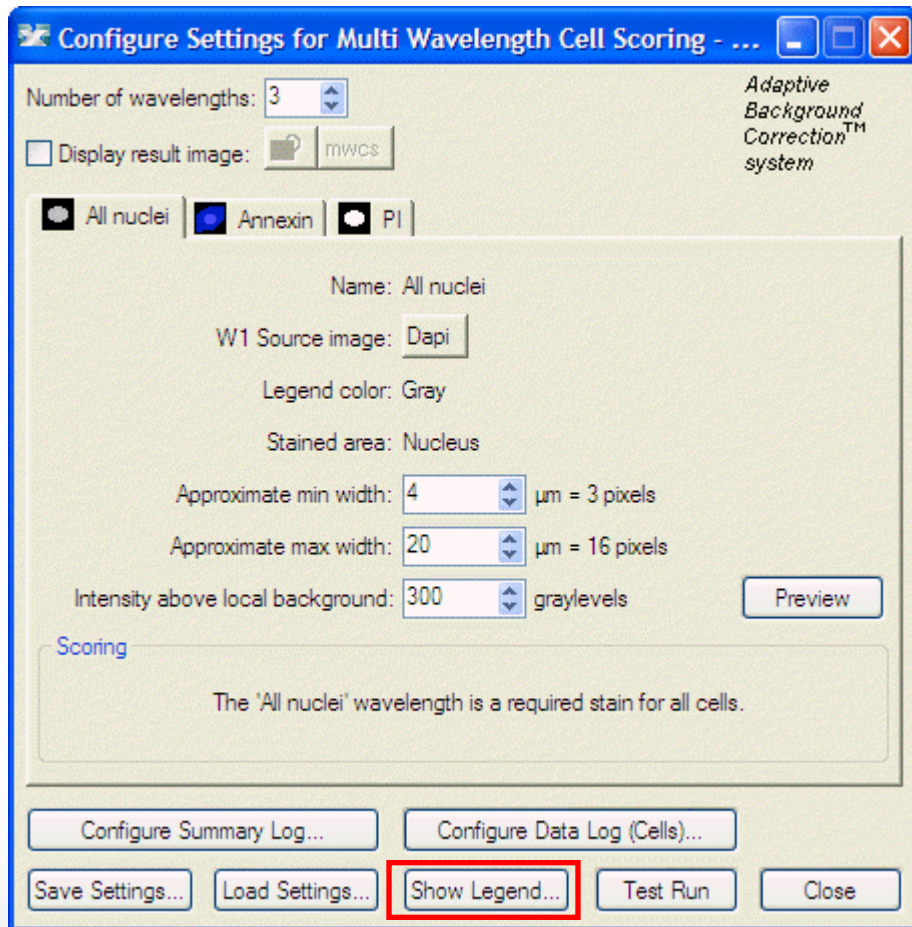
Configure Settings for Multi Wavelength Cell Scoring - ...

Number of wavelengths: 3

Display result image: mwcs

Adaptive Background Correction™ system

All nuclei | Annexin | PI

Name: All nuclei

W1 Source image: Dapi

Legend color: Gray

Stained area: Nucleus

Approximate min width: 4 µm = 3 pixels

Approximate max width: 20 µm = 16 pixels

Intensity above local background: 300 graylevels

Preview

Scoring

The 'All nuclei' wavelength is a required stain for all cells.

Configure Summary Log...

Configure Data Log (Cells)...

Save Settings...

Load Settings...

Show Legend...

Test Run

Close